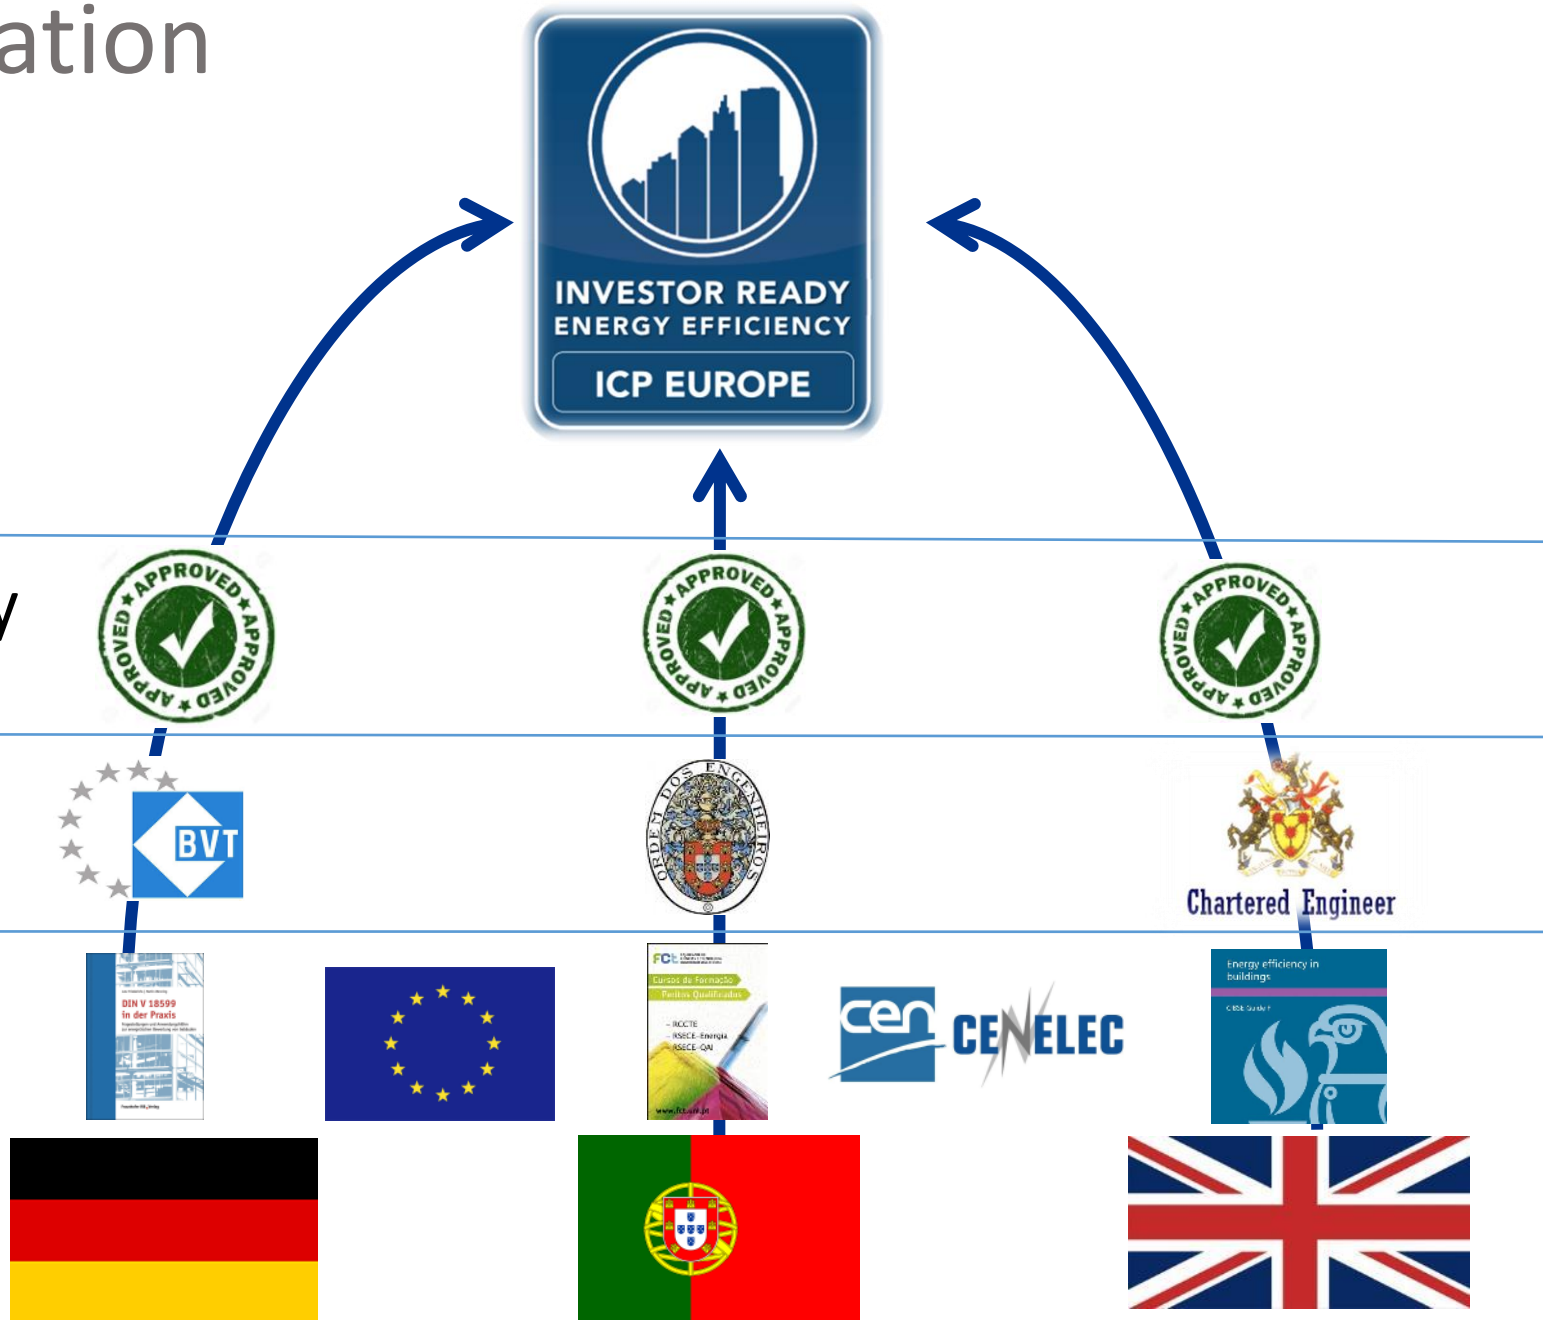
ation

INVESTOR READY
ENERGY EFFICIENCY
ICP EUROPE

y

APPROVED ★ APPROVED ★ APPROVED

APPROVED ★ APPROVED ★ APPROVED

APPROVED ★ APPROVED ★ APPROVED

BVT

ORDEM DOS ENGENHEIROS

Chartered Engineer

DIN V 18599 in der Praxis

FCT
Cursos de Formação
Peritos Qualificados
- RCCTE
- RSECE-Energia
- RSECE-QAI
www.fct.unl.pt

cen CENELEC

Energy efficiency in buildings
CIBSE Guide F